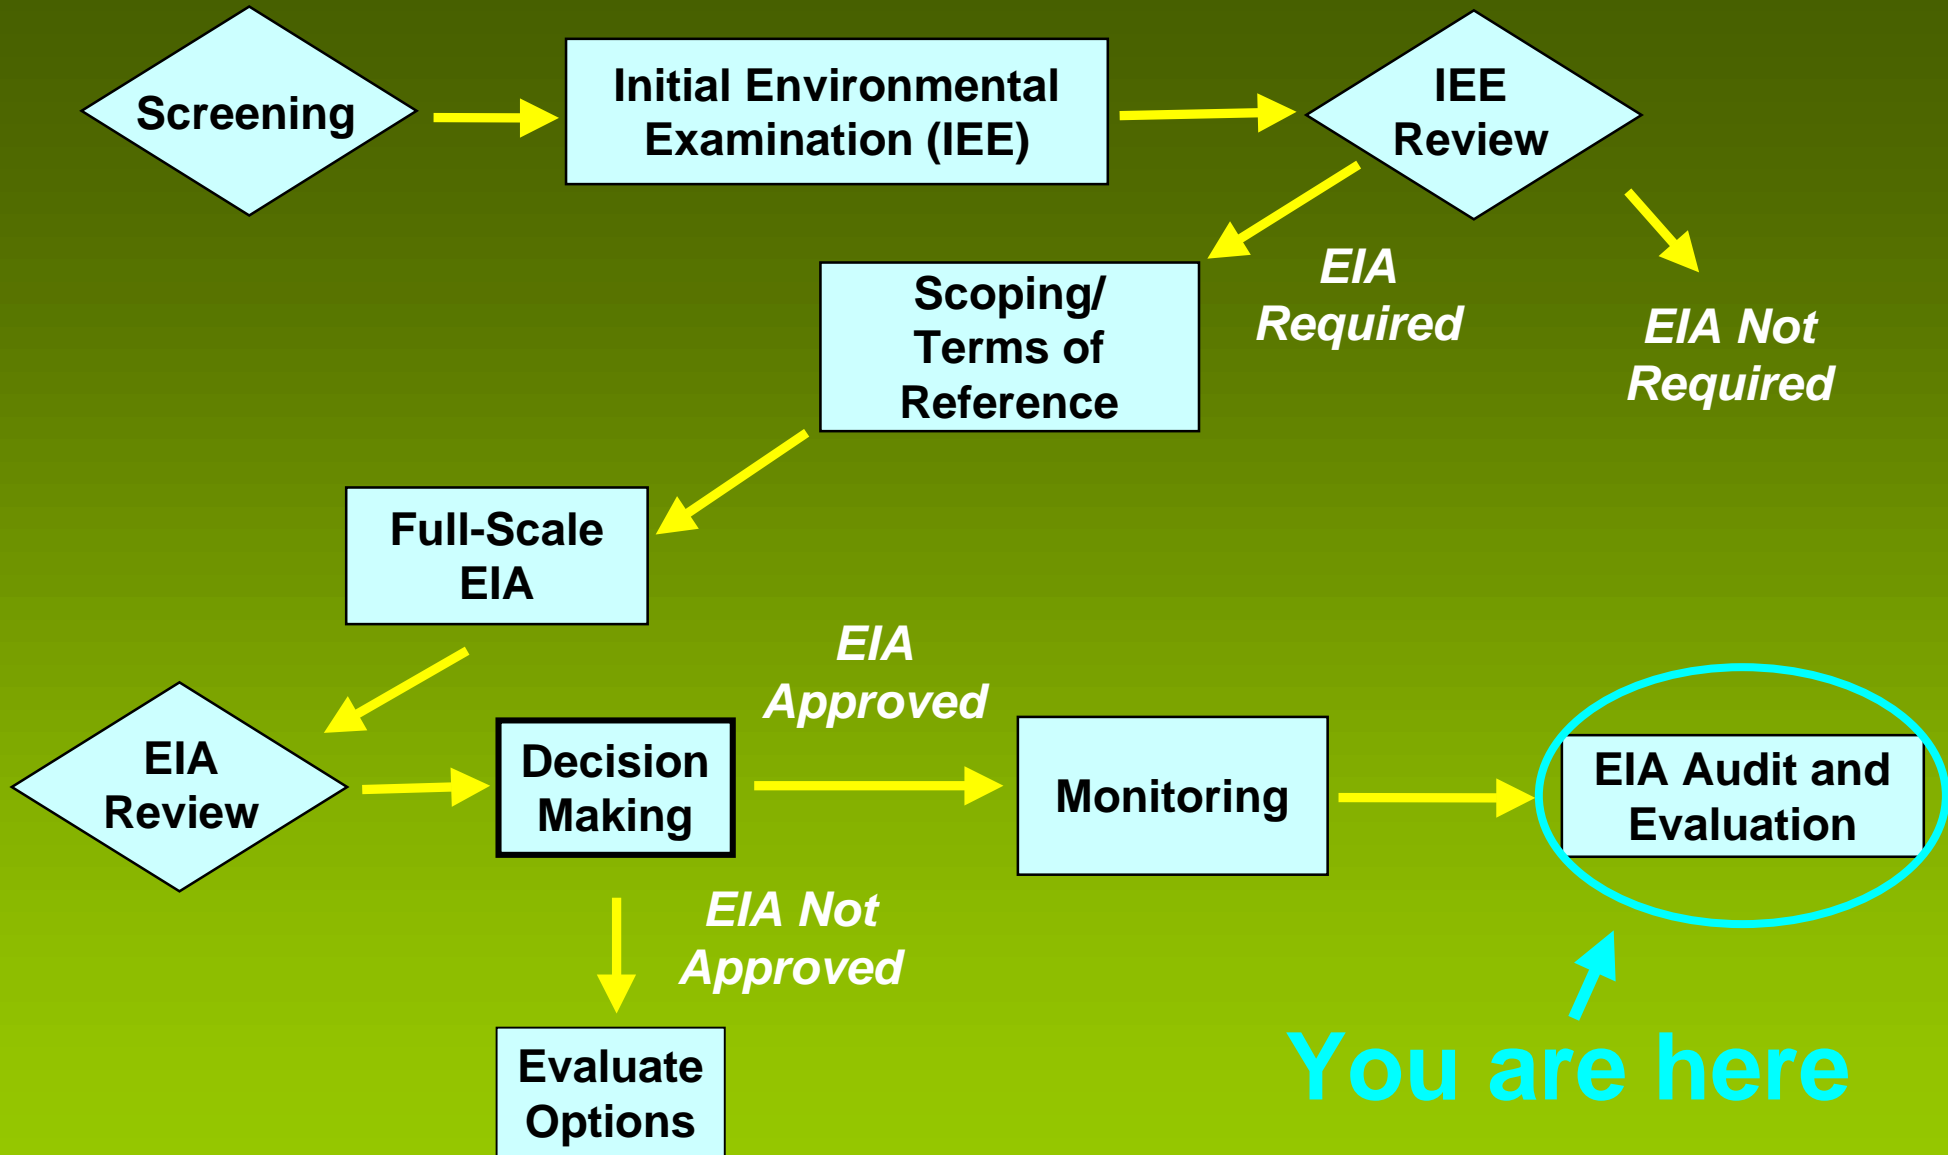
Screening

Initial Environmental Examination (IEE)

IEE Review

EIA Required

EIA Not Required

Scoping/ Terms of Reference

Full-Scale EIA

EIA Review

Decision Making

EIA Approved

Monitoring

EIA Audit and Evaluation

EIA Not Approved

Evaluate Options

You are here